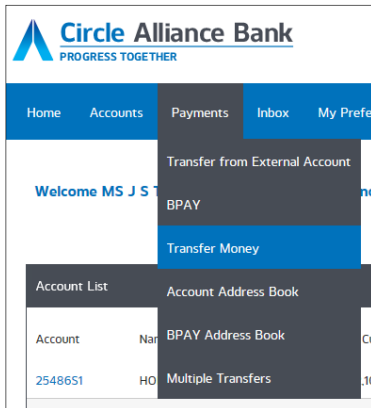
Circle Alliance Bank
PROGRESS TOGETHER

Home Accounts Payments Inbox My Prefe

Transfer from External Account
BPAY
Transfer Money
Account Address Book
BPAY Address Book
Multiple Transfers

Welcome MS J S T

Account List

Account Na

25486S1 HO